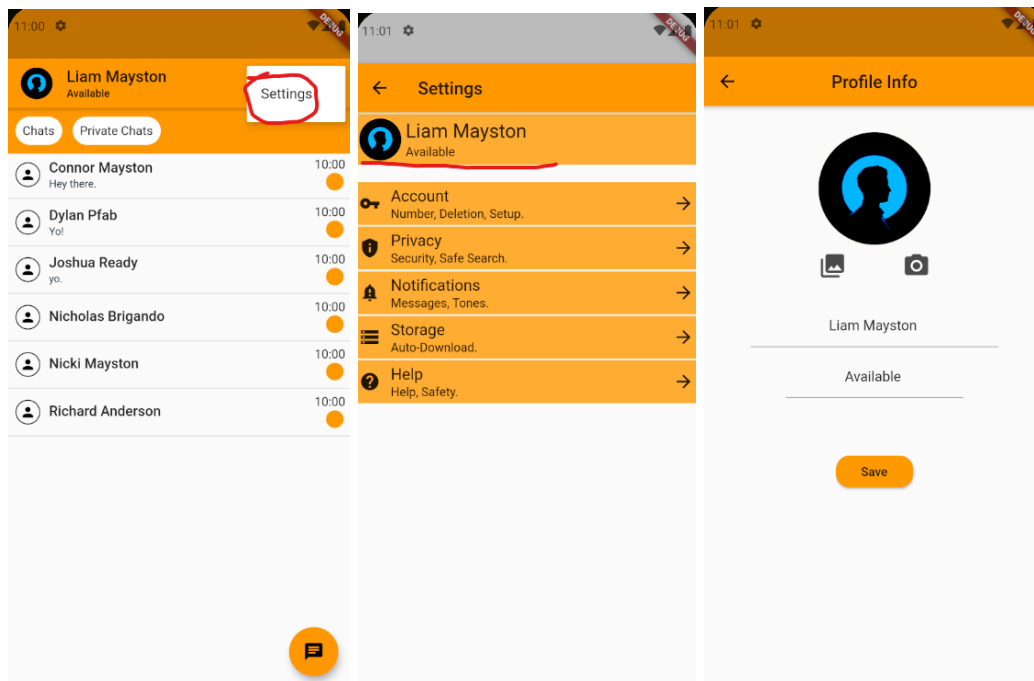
11:00 DEBUG

Liam Mayston
Available

Settings

Chats Private Chats

Connor Mayston
Hey there.
10:00

Dylan Pfab
Yo!
10:00

Joshua Ready
yo.
10:00

Nicholas Brigando
10:00

Nicki Mayston
10:00

Richard Anderson
10:00

11:01 DEBUG

Settings

Liam Mayston
Available

Account
Number, Deletion, Setup.

Privacy
Security, Safe Search.

Notifications
Messages, Tones.

Storage
Auto-Download.

Help
Help, Safety.

11:01 DEBUG

Profile Info

Liam Mayston

Available

Save